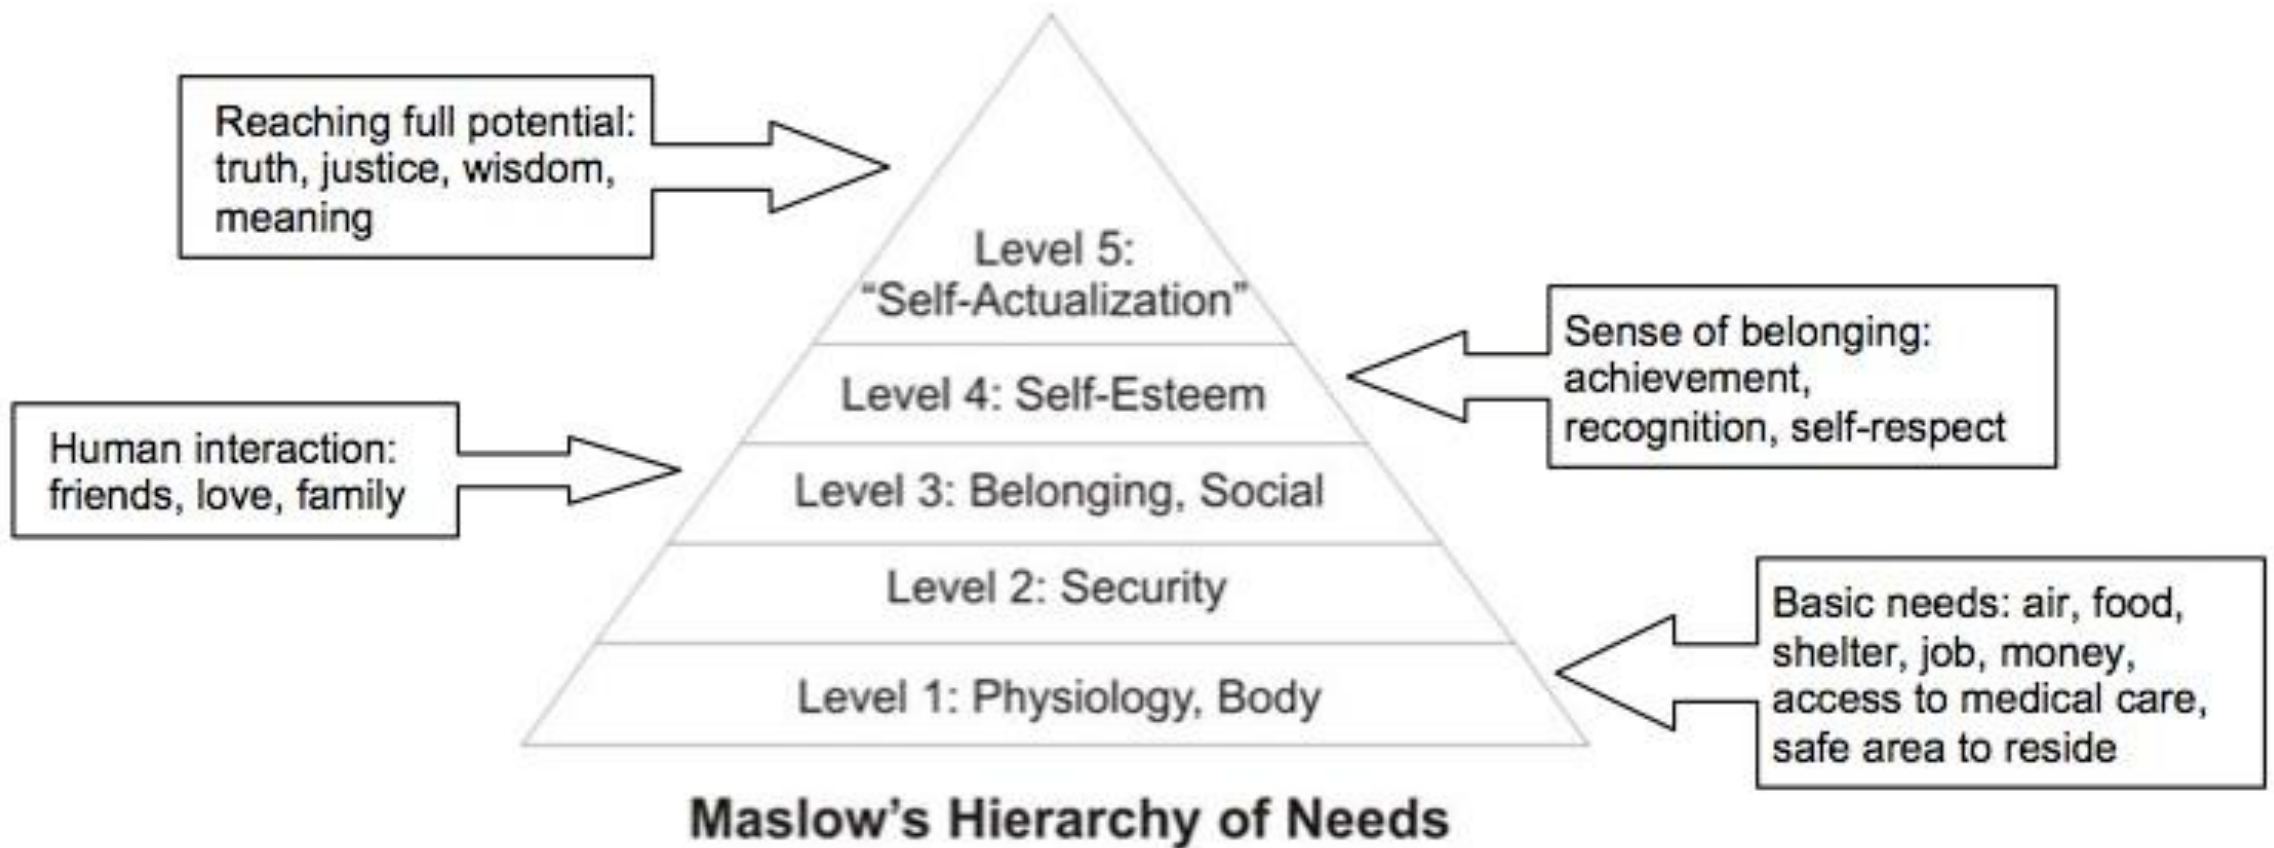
Reaching full potential: truth, justice, wisdom, meaning

Level 5: "Self-Actualization"

Sense of belonging: achievement, recognition, self-respect

Level 4: Self-Esteem

Human interaction: friends, love, family

Level 3: Belonging, Social

Level 2: Security

Basic needs: air, food, shelter, job, money, access to medical care, safe area to reside

Level 1: Physiology, Body

Maslow's Hierarchy of Needs